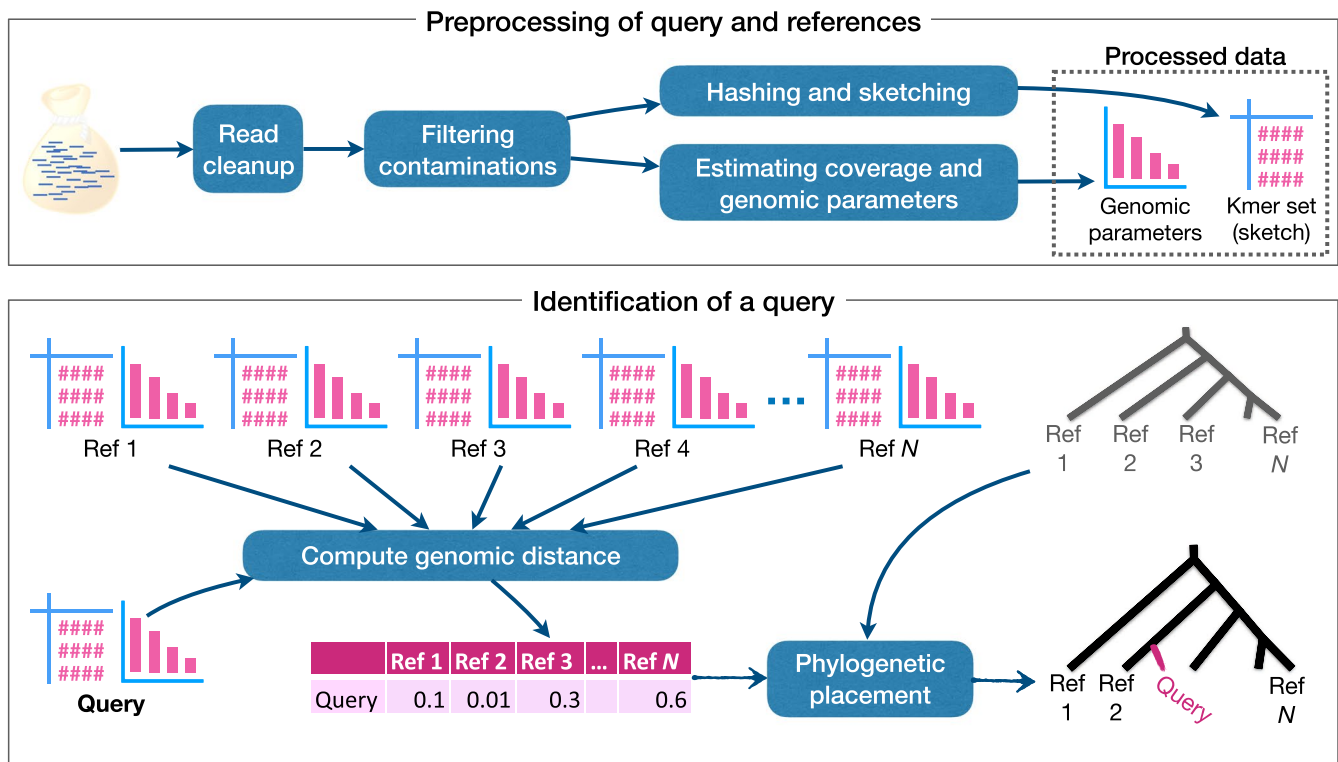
Preprocessing of query and references

Read cleanup

Filtering contaminations

Hashing and sketching

Estimating coverage and genomic parameters

Processed data

####
####
####

Genomic parameters

Kmer set (sketch)

Identification of a query

####
####
####
Ref 1

####
####
####
Ref 2

####
####
####
Ref 3

####
####
####
Ref 4

...

####
####
####
Ref $N$

Ref 1
Ref 2
Ref 3
Ref $N$

Compute genomic distance

####
####
####
Query

| | Ref 1 | Ref 2 | Ref 3 | ... | Ref $N$ |
|---|---|---|---|---|---|
| Query | 0.1 | 0.01 | 0.3 | | 0.6 |

Phylogenetic placement

Ref 1
Ref 2
Query
Ref $N$